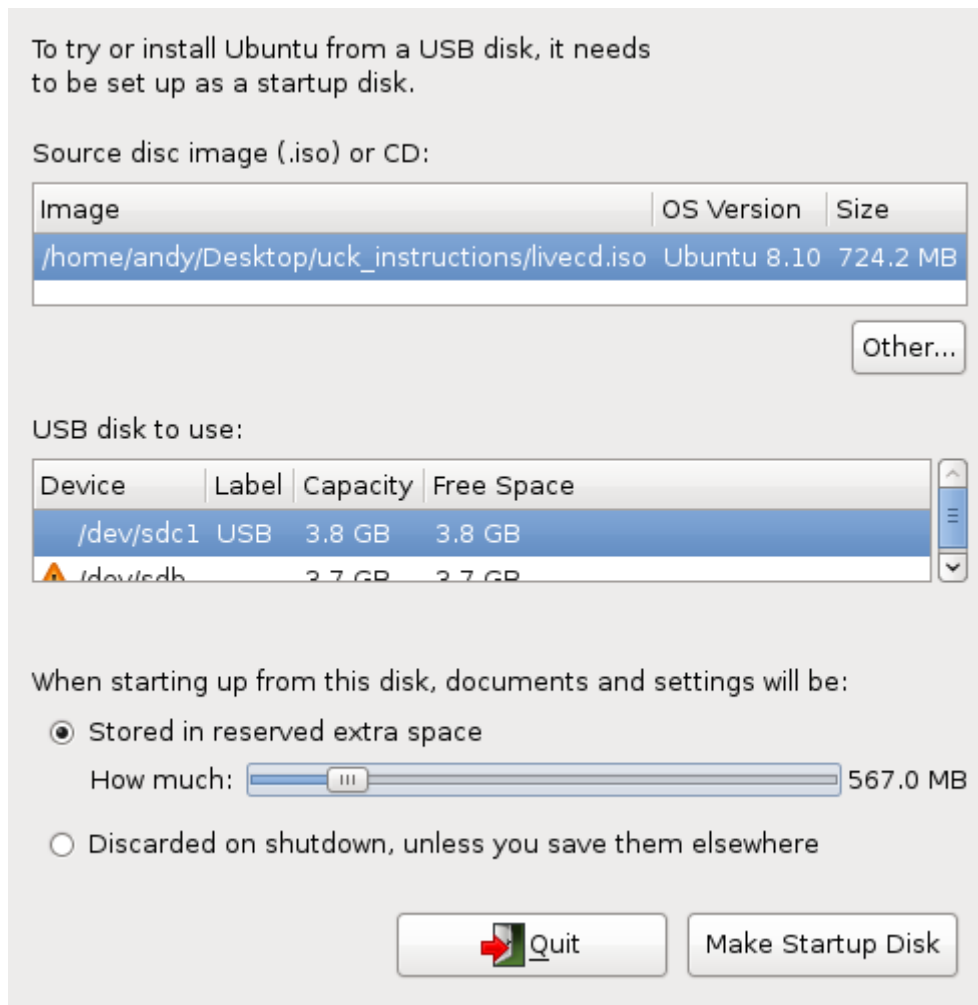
To try or install Ubuntu from a USB disk, it needs to be set up as a startup disk.

Source disc image (.iso) or CD:

| Image | OS Version | Size |
|---|---|---|
| /home/andy/Desktop/uck_instructions/livecd.iso | Ubuntu 8.10 | 724.2 MB |

Other...

USB disk to use:

| Device | Label | Capacity | Free Space |
|---|---|---|---|
| /dev/sdc1 | USB | 3.8 GB | 3.8 GB |
| /dev/sdb | | 3.7 GB | 3.7 GB |

When starting up from this disk, documents and settings will be:

Stored in reserved extra space

How much: 567.0 MB

Discarded on shutdown, unless you save them elsewhere

Quit

Make Startup Disk